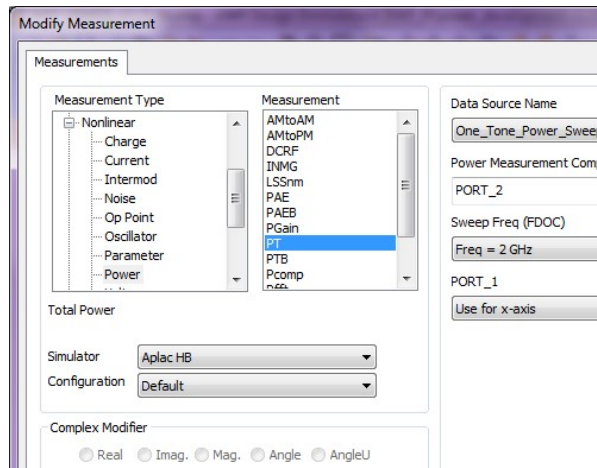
Modify Measurement

Measurements

Measurement Type

Nonlinear
Charge
Current
Intermod
Noise
Op Point
Oscillator
Parameter
Power

Measurement

AMtoAM
AMtoPM
DCRF
INMG
LSSnm
PAE
PAEB
PGain
PT
PTB
Pcomp

Total Power

Simulator
Aplac HB
Configuration
Default

Complex Modifier
Real
Imag.
Mag.
Angle
AngleU

Data Source Name
One_Tone_Power_Swee
Power Measurement Comp
PORT_2
Sweep Freq (FDOC)
Freq = 2 GHz
PORT_1
Use for x-axis